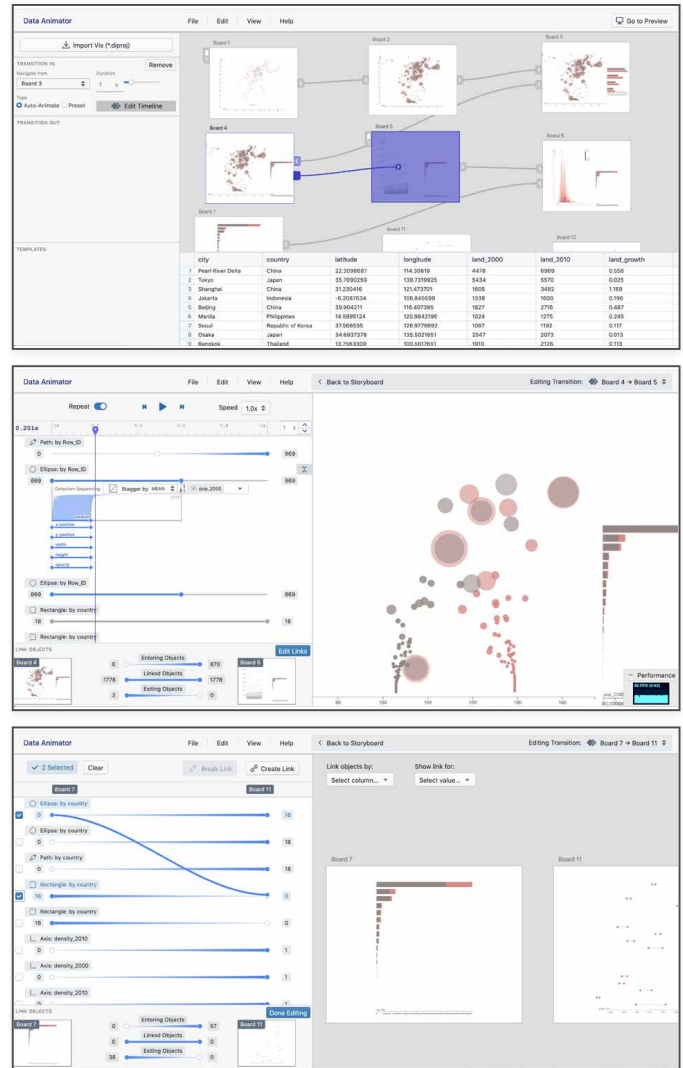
Data Animator

File | Edit | View | Help

Go to Preview

Import Vis (*.dlproj)

TRANSITION IN

Remove

Navigate from

Board 3

Duration

1 s

Type

Auto-Animate

Preset

Edit Timeline

TRANSITION OUT

TEMPLATES

Board 1

Board 2

Board 3

Board 4

Board 5

Board 6

Board 7

Board 11

Board 12

| | city | country | latitude | longitude | land_2000 | land_2010 | land_growth |
|---|---|---|---|---|---|---|---|
| 1 | Pearl River Delta | China | 22.3098687 | 114.30819 | 4478 | 6969 | 0.556 |
| 2 | Tokyo | Japan | 35.7090259 | 139.7319925 | 5434 | 5570 | 0.025 |
| 3 | Shanghai | China | 31.230416 | 121.473701 | 1605 | 3482 | 1.169 |
| 4 | Jakarta | Indonesia | -6.2087634 | 106.845599 | 1338 | 1600 | 0.196 |
| 5 | Beijing | China | 39.904211 | 116.407395 | 1827 | 2716 | 0.487 |
| 6 | Manila | Philippines | 14.5995124 | 120.9842195 | 1024 | 1275 | 0.245 |
| 7 | Seoul | Republic of Korea | 37.566535 | 126.9779693 | 1067 | 1192 | 0.117 |
| 8 | Osaka | Japan | 34.6937378 | 135.5021651 | 2047 | 2073 | 0.013 |
| 9 | Bangkok | Thailand | 13.7563309 | 100.5017651 | 1910 | 2126 | 0.113 |

Data Animator

File | Edit | View | Help

Back to Storyboard

Editing Transition: Board 4 → Board 5

Repeat

Speed 1.0x

0.201s

Path: by Row_ID

0

869

Ellipse: by Row_ID

869

869

Selection Sequencing

Stagger by MEAN

pop_2000

x-position

y-position

width

height

opacity

Ellipse: by Row_ID

0

869

Rectangle: by country

18

18

Rectangle: by country

LINK OBJECTS

Edit Links

Board 4

Board 5

Entering Objects

0

870

Linked Objects

1778

1778

Exiting Objects

3

0

Performance

Data Animator

File | Edit | View | Help

2 Selected

Clear

Break Link

Create Link

Board 7

Board 11

Ellipse: by country

0

18

Ellipse: by country

0

18

Path: by country

0

18

Rectangle: by country

18

0

Rectangle: by country

18

0

Axis: density_2010

0

1

Axis: density_2000

0

1

Axis: density_2010

LINK OBJECTS

Done Editing

Board 7

Board 11

Entering Objects

0

57

Linked Objects

0

0

Exiting Objects

38

0

Back to Storyboard

Editing Transition: Board 7 → Board 11

Link objects by:

Select column...

Show link for:

Select value...

Board 7

Board 11